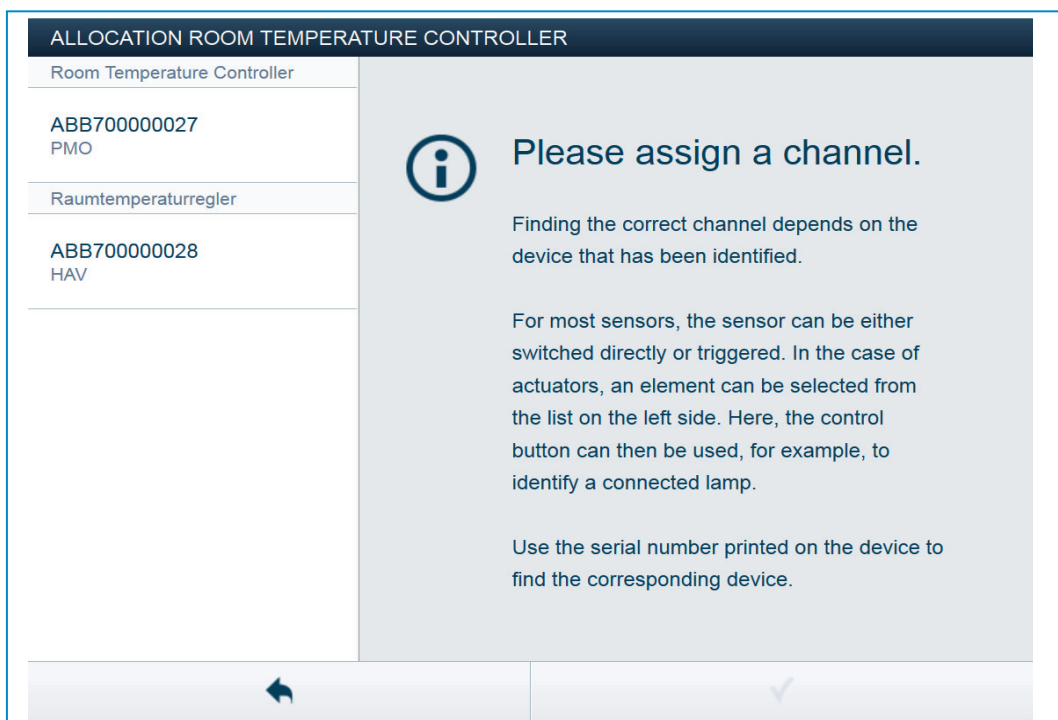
ALLOCATION ROOM TEMPERATURE CONTROLLER

Room Temperature Controller

ABB700000027
PMO

Raumtemperaturregler

ABB700000028
HAV

Please assign a channel.

Finding the correct channel depends on the device that has been identified.

For most sensors, the sensor can be either switched directly or triggered. In the case of actuators, an element can be selected from the list on the left side. Here, the control button can then be used, for example, to identify a connected lamp.

Use the serial number printed on the device to find the corresponding device.